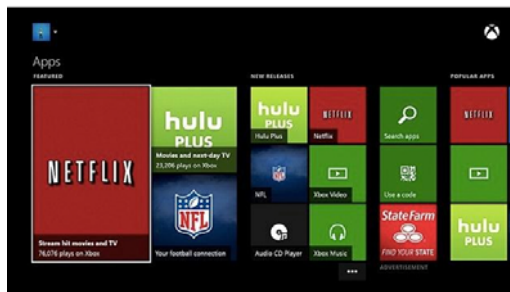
Apps

FEATURED

NETFLIX

Stream hit movies and TV
76,076 plays on Xbox

hulu PLUS

Movies and next-day TV
23,206 plays on Xbox

NFL

Your football connection

NEW RELEASES

hulu PLUS

Hulu Plus

NETFLIX

Netflix

NFL

NFL

Xbox Video

Audio CD Player

Xbox Music

Search apps

Use a code

State Farm

FIND YOUR STATE

ADVERTISEMENT

POPULAR APPS

NETFLIX

hulu PLUS

...